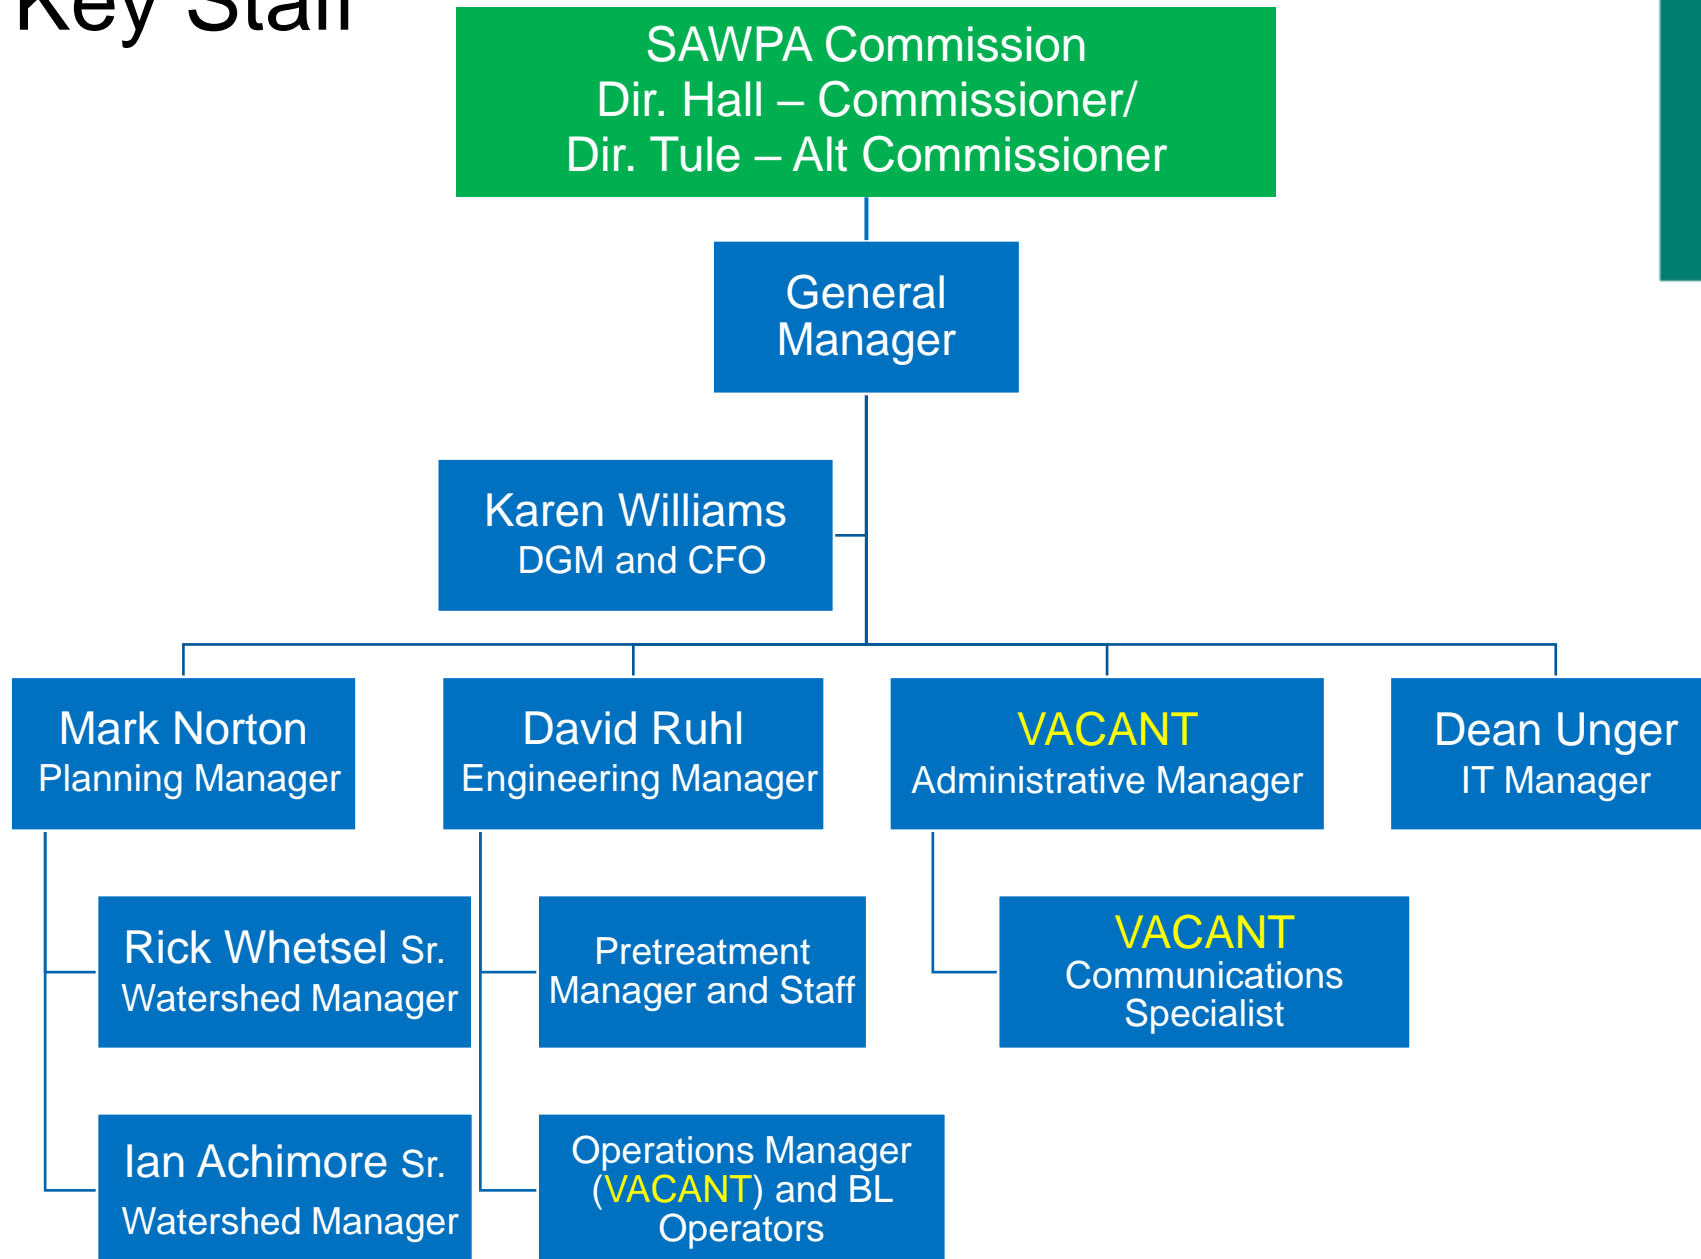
Key Staff

SAWPA Commission
Dir. Hall – Commissioner/
Dir. Tule – Alt Commissioner

General Manager

Karen Williams
DGM and CFO

Mark Norton
Planning Manager

David Ruhl
Engineering Manager

VACANT
Administrative Manager

Dean Unger
IT Manager

Rick Whetsel Sr.
Watershed Manager

Pretreatment Manager and Staff

VACANT
Communications Specialist

Ian Achimore Sr.
Watershed Manager

Operations Manager (VACANT) and BL Operators